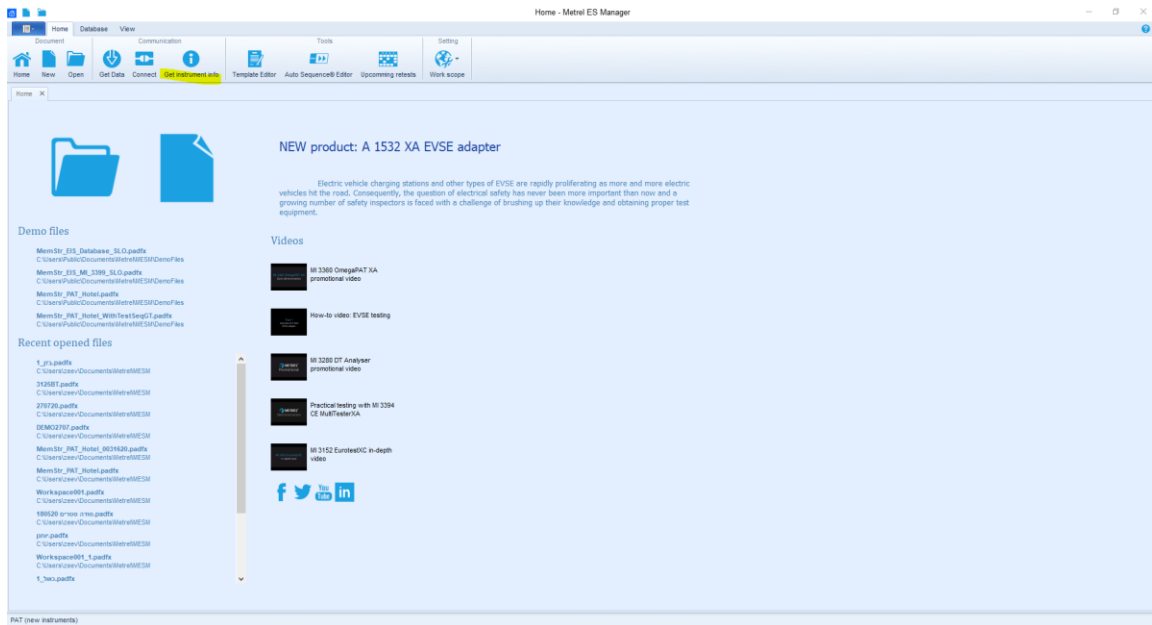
Home - Metrel ES Manager

Home Database View

Document
Home New Open

Communication
Get Data Connect Get instrument info

Tools
Template Editor Auto Sequence® Editor Upcomming retests

Setting
Work scope

Home ×

NEW product: A 1532 XA EVSE adapter

Electric vehicle charging stations and other types of EVSE are rapidly proliferating as more and more electric vehicles hit the road. Consequently, the question of electrical safety has never been more important than now and a growing number of safety inspectors is faced with a challenge of brushing up their knowledge and obtaining proper test equipment.

Videos

MI 3360 OmegaPAT XA promotional video

How-to video: EVSE testing

MI 3280 DT Analyser promotional video

Practical testing with MI 3394 CE MultiTesterXA

MI 3152 EurotestXC in-depth video

Demo files

MemStr_EIS_Database_SLO.padfx
C:\Users\Public\Documents\Metrel\MESM\DemoFiles

MemStr_EIS_MI_3399_SLO.padfx
C:\Users\Public\Documents\Metrel\MESM\DemoFiles

MemStr_PAT_Hotel.padfx
C:\Users\Public\Documents\Metrel\MESM\DemoFiles

MemStr_PAT_Hotel_WithTestSeqGT.padfx
C:\Users\Public\Documents\Metrel\MESM\DemoFiles

Recent opened files

1_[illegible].padfx
C:\Users\zeev\Documents\Metrel\MESM

3126BT.padfx
C:\Users\zeev\Documents\Metrel\MESM

270720.padfx
C:\Users\zeev\Documents\Metrel\MESM

DEMO2707.padfx
C:\Users\zeev\Documents\Metrel\MESM

MemStr_PAT_Hotel_0031620.padfx
C:\Users\zeev\Documents\Metrel\MESM

MemStr_PAT_Hotel.padfx
C:\Users\zeev\Documents\Metrel\MESM

Workspace001.padfx
C:\Users\zeev\Documents\Metrel\MESM

180620 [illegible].padfx
C:\Users\zeev\Documents\Metrel\MESM

pnnr.padfx
C:\Users\zeev\Documents\Metrel\MESM

Workspace001_1.padfx
C:\Users\zeev\Documents\Metrel\MESM

1_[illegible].padfx

PAT (new instruments)